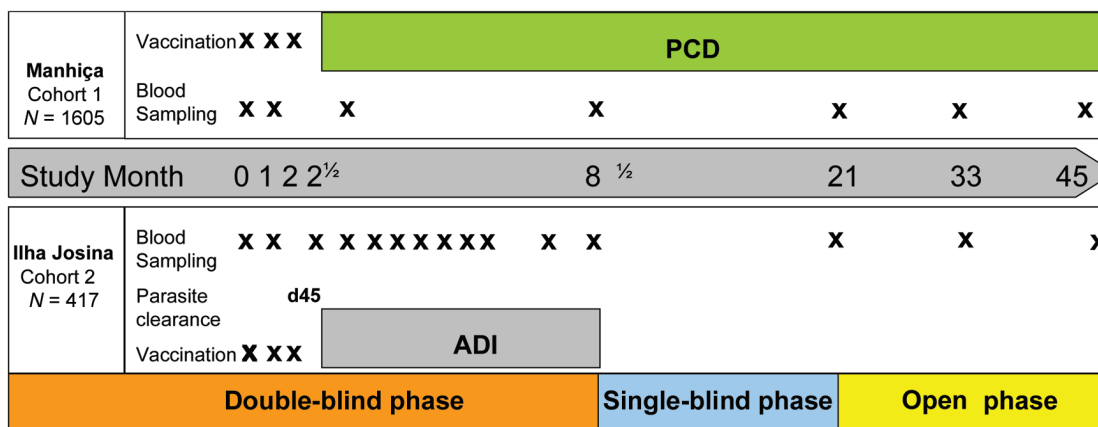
Manhiça
Cohort 1
$N$ = 1605

Vaccination X X X

PCD

Blood Sampling X X X X X X X

Study Month 0 1 2 2½ 8 ½ 21 33 45

Ilha Josina
Cohort 2
$N$ = 417

Blood Sampling X X X X X X X X X X X X X X X

Parasite clearance d45

Vaccination X X X

ADI

Double-blind phase

Single-blind phase

Open phase